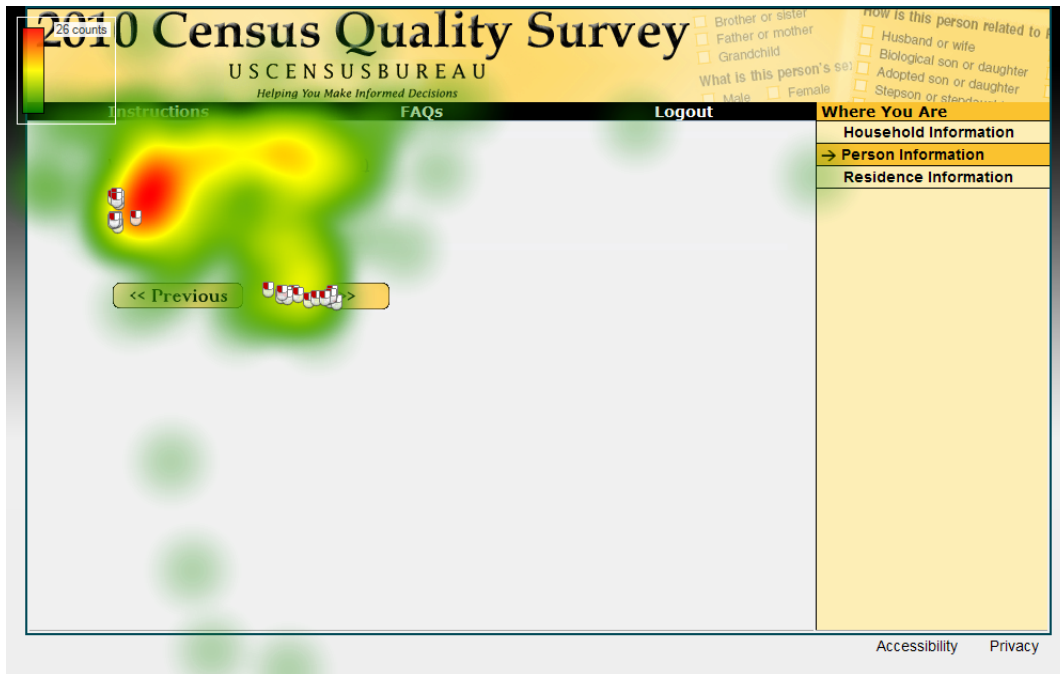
26 counts

2010 Census Quality Survey
USCENSUSBUREAU
Helping You Make Informed Decisions

Brother or sister
Father or mother
Grandchild
What is this person's sex
Male
Female

How is this person related to
Husband or wife
Biological son or daughter
Adopted son or daughter
Stepson or stepdaughter

Instructions
FAQs
Logout

Where You Are
Household Information
→ Person Information
Residence Information

<< Previous
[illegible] >

Accessibility
Privacy